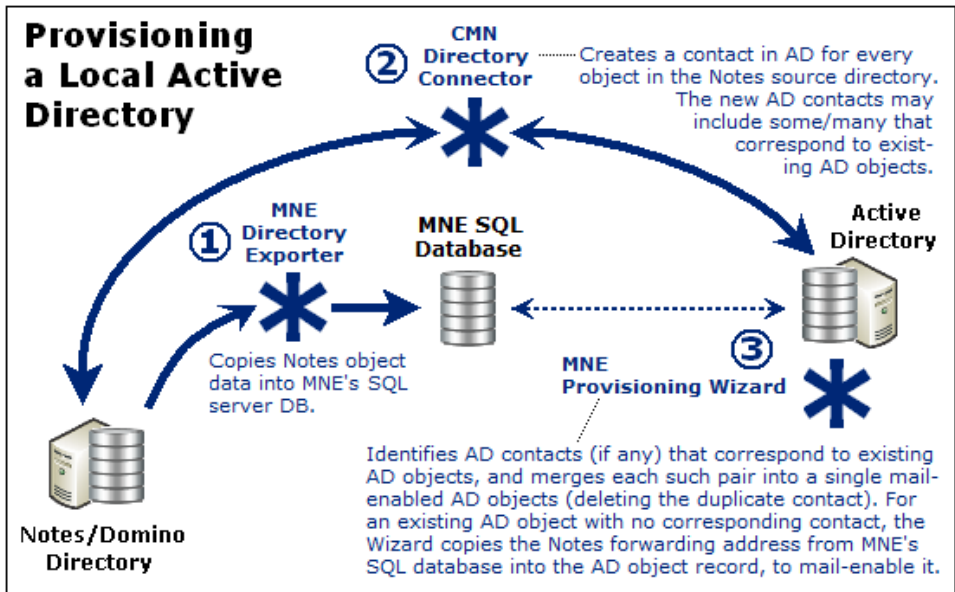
Provisioning a Local Active Directory

② CMN Directory Connector

Creates a contact in AD for every object in the Notes source directory. The new AD contacts may include some/many that correspond to existing AD objects.

① MNE Directory Exporter

MNE SQL Database

Active Directory

Copies Notes object data into MNE's SQL server DB.

③ MNE Provisioning Wizard

Identifies AD contacts (if any) that correspond to existing AD objects, and merges each such pair into a single mail-enabled AD objects (deleting the duplicate contact). For an existing AD object with no corresponding contact, the Wizard copies the Notes forwarding address from MNE's SQL database into the AD object record, to mail-enable it.

Notes/Domino Directory